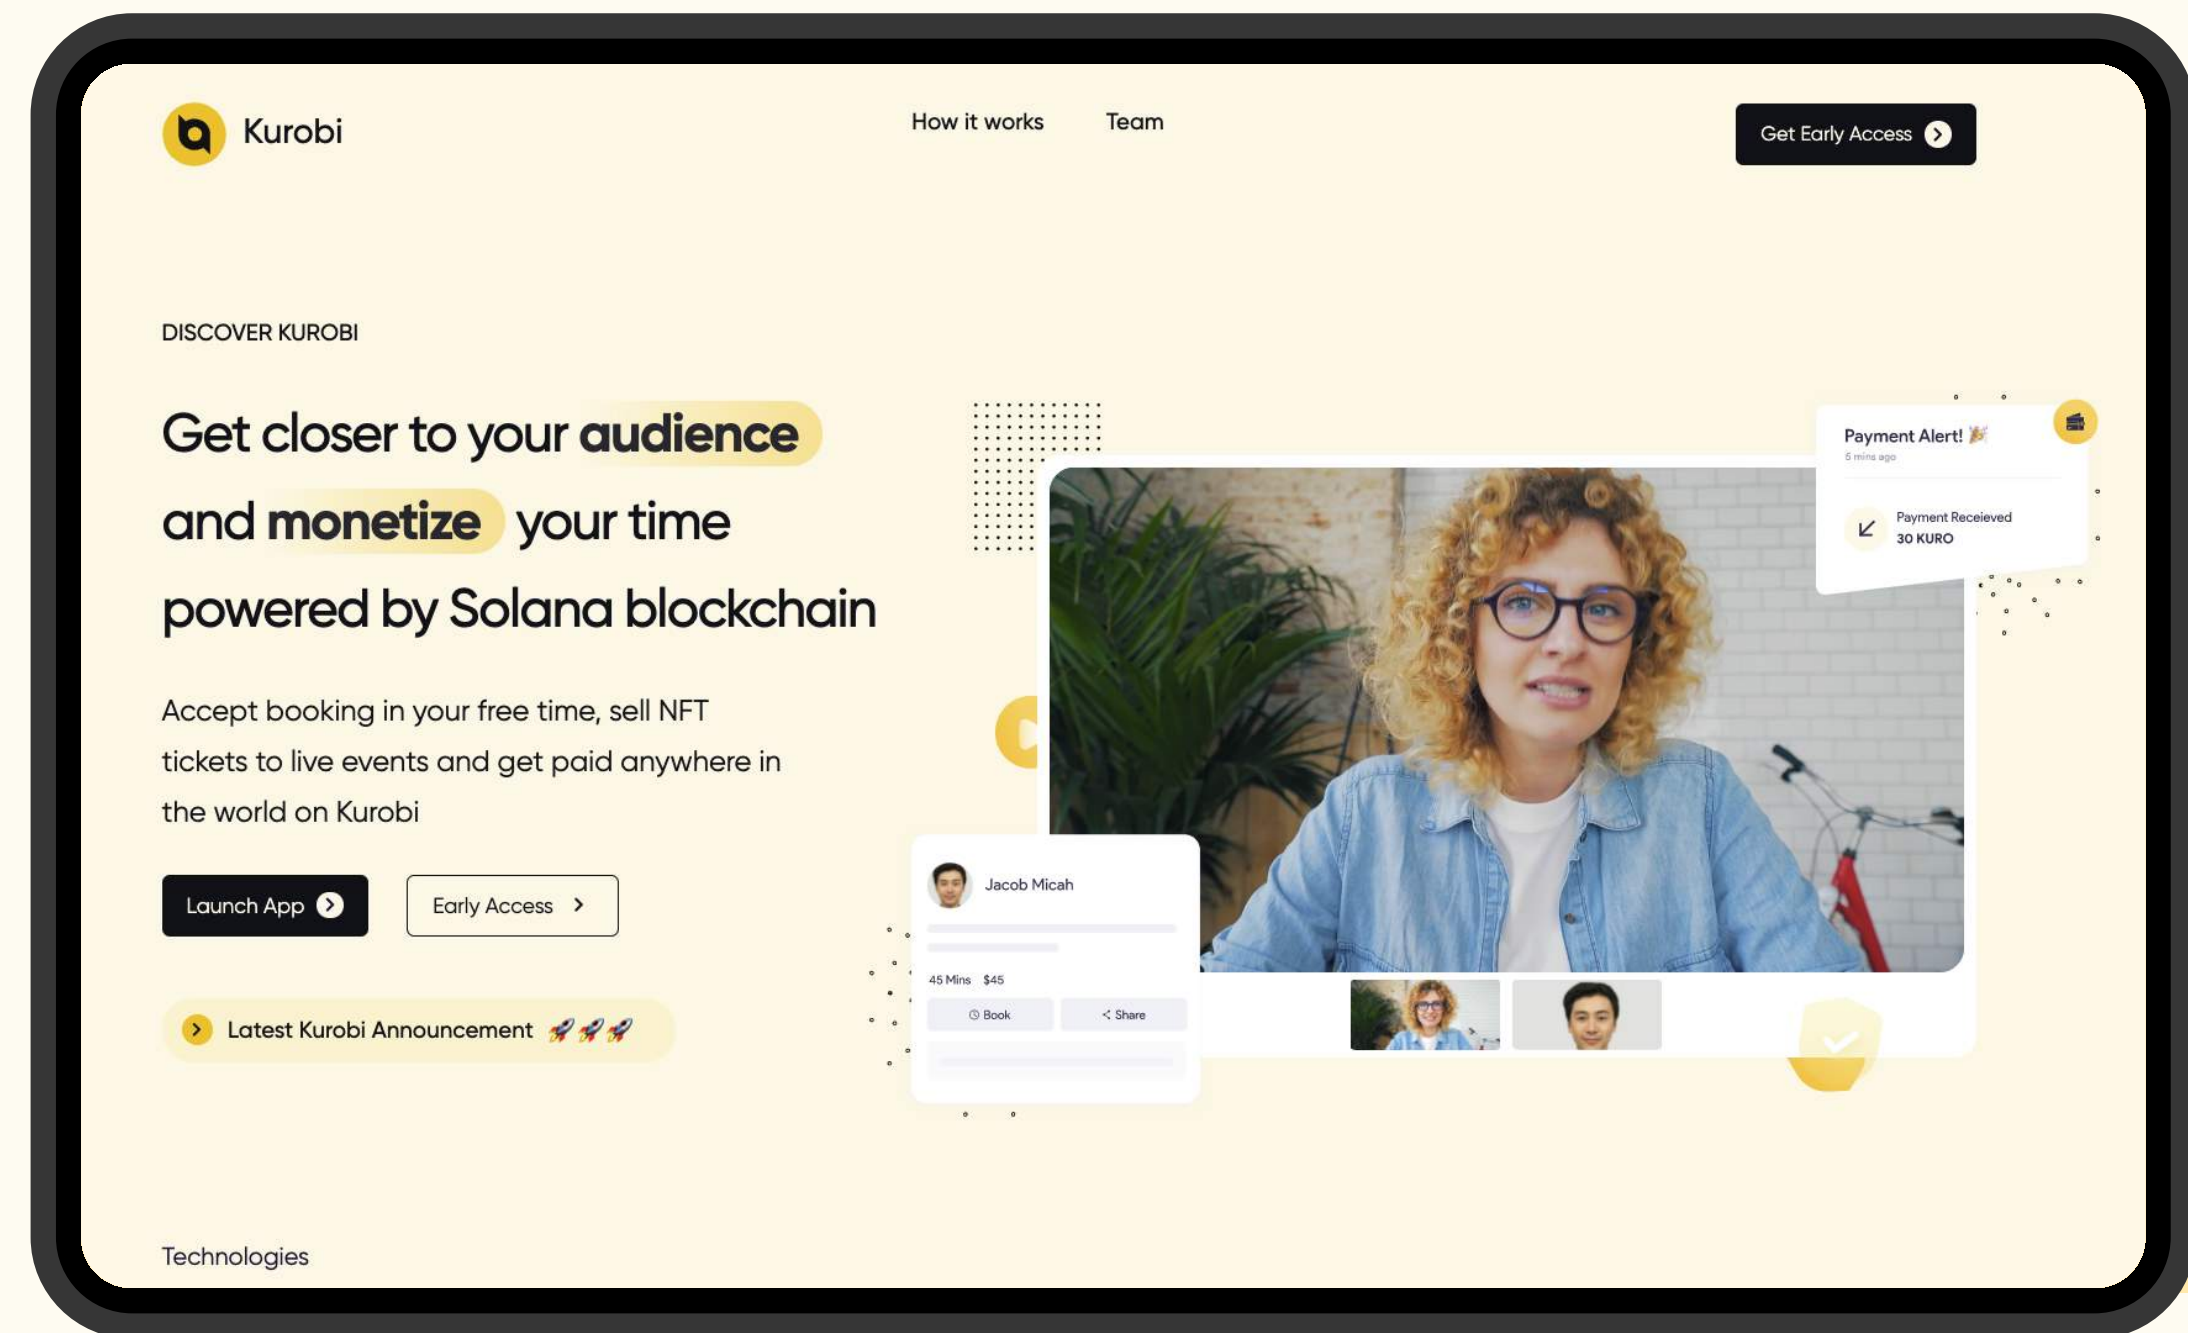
Kurobi

How it works Team

Get Early Access

DISCOVER KUROBI

Get closer to your audience and monetize your time powered by Solana blockchain

Accept booking in your free time, sell NFT tickets to live events and get paid anywhere in the world on Kurobi

Launch App

Early Access

Latest Kurobi Announcement 🚀🚀🚀

Payment Alert! 🎉
5 mins ago

Payment Received
30 KURO

Jacob Micah

45 Mins $45

Book

Share

Technologies